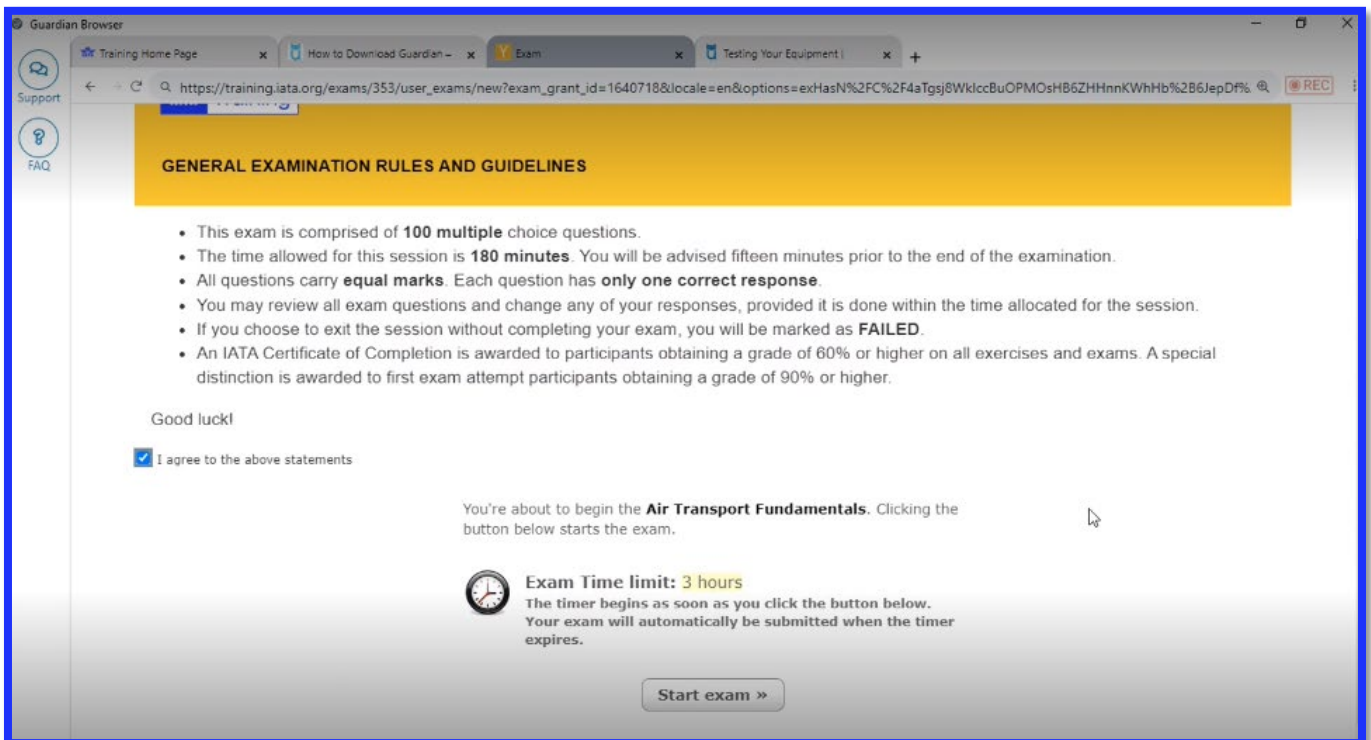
Guardian Browser

Training Home Page
How to Download Guardian –
Exam
Testing Your Equipment |

Support
FAQ

https://training.iata.org/exams/353/user_exams/new?exam_grant_id=1640718&locale=en&options=exHasN%2FC%2F4aTgsj8WklccBuOPMOsHB6ZHHnnKWhHb%2B6JepDf%
REC

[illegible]

GENERAL EXAMINATION RULES AND GUIDELINES

- This exam is comprised of **100 multiple** choice questions.
- The time allowed for this session is **180 minutes**. You will be advised fifteen minutes prior to the end of the examination.
- All questions carry **equal marks**. Each question has **only one correct response**.
- You may review all exam questions and change any of your responses, provided it is done within the time allocated for the session.
- If you choose to exit the session without completing your exam, you will be marked as **FAILED**.
- An IATA Certificate of Completion is awarded to participants obtaining a grade of 60% or higher on all exercises and exams. A special distinction is awarded to first exam attempt participants obtaining a grade of 90% or higher.

Good luck!

I agree to the above statements

You're about to begin the **Air Transport Fundamentals**. Clicking the button below starts the exam.

Exam Time limit: 3 hours
The timer begins as soon as you click the button below. Your exam will automatically be submitted when the timer expires.

Start exam »